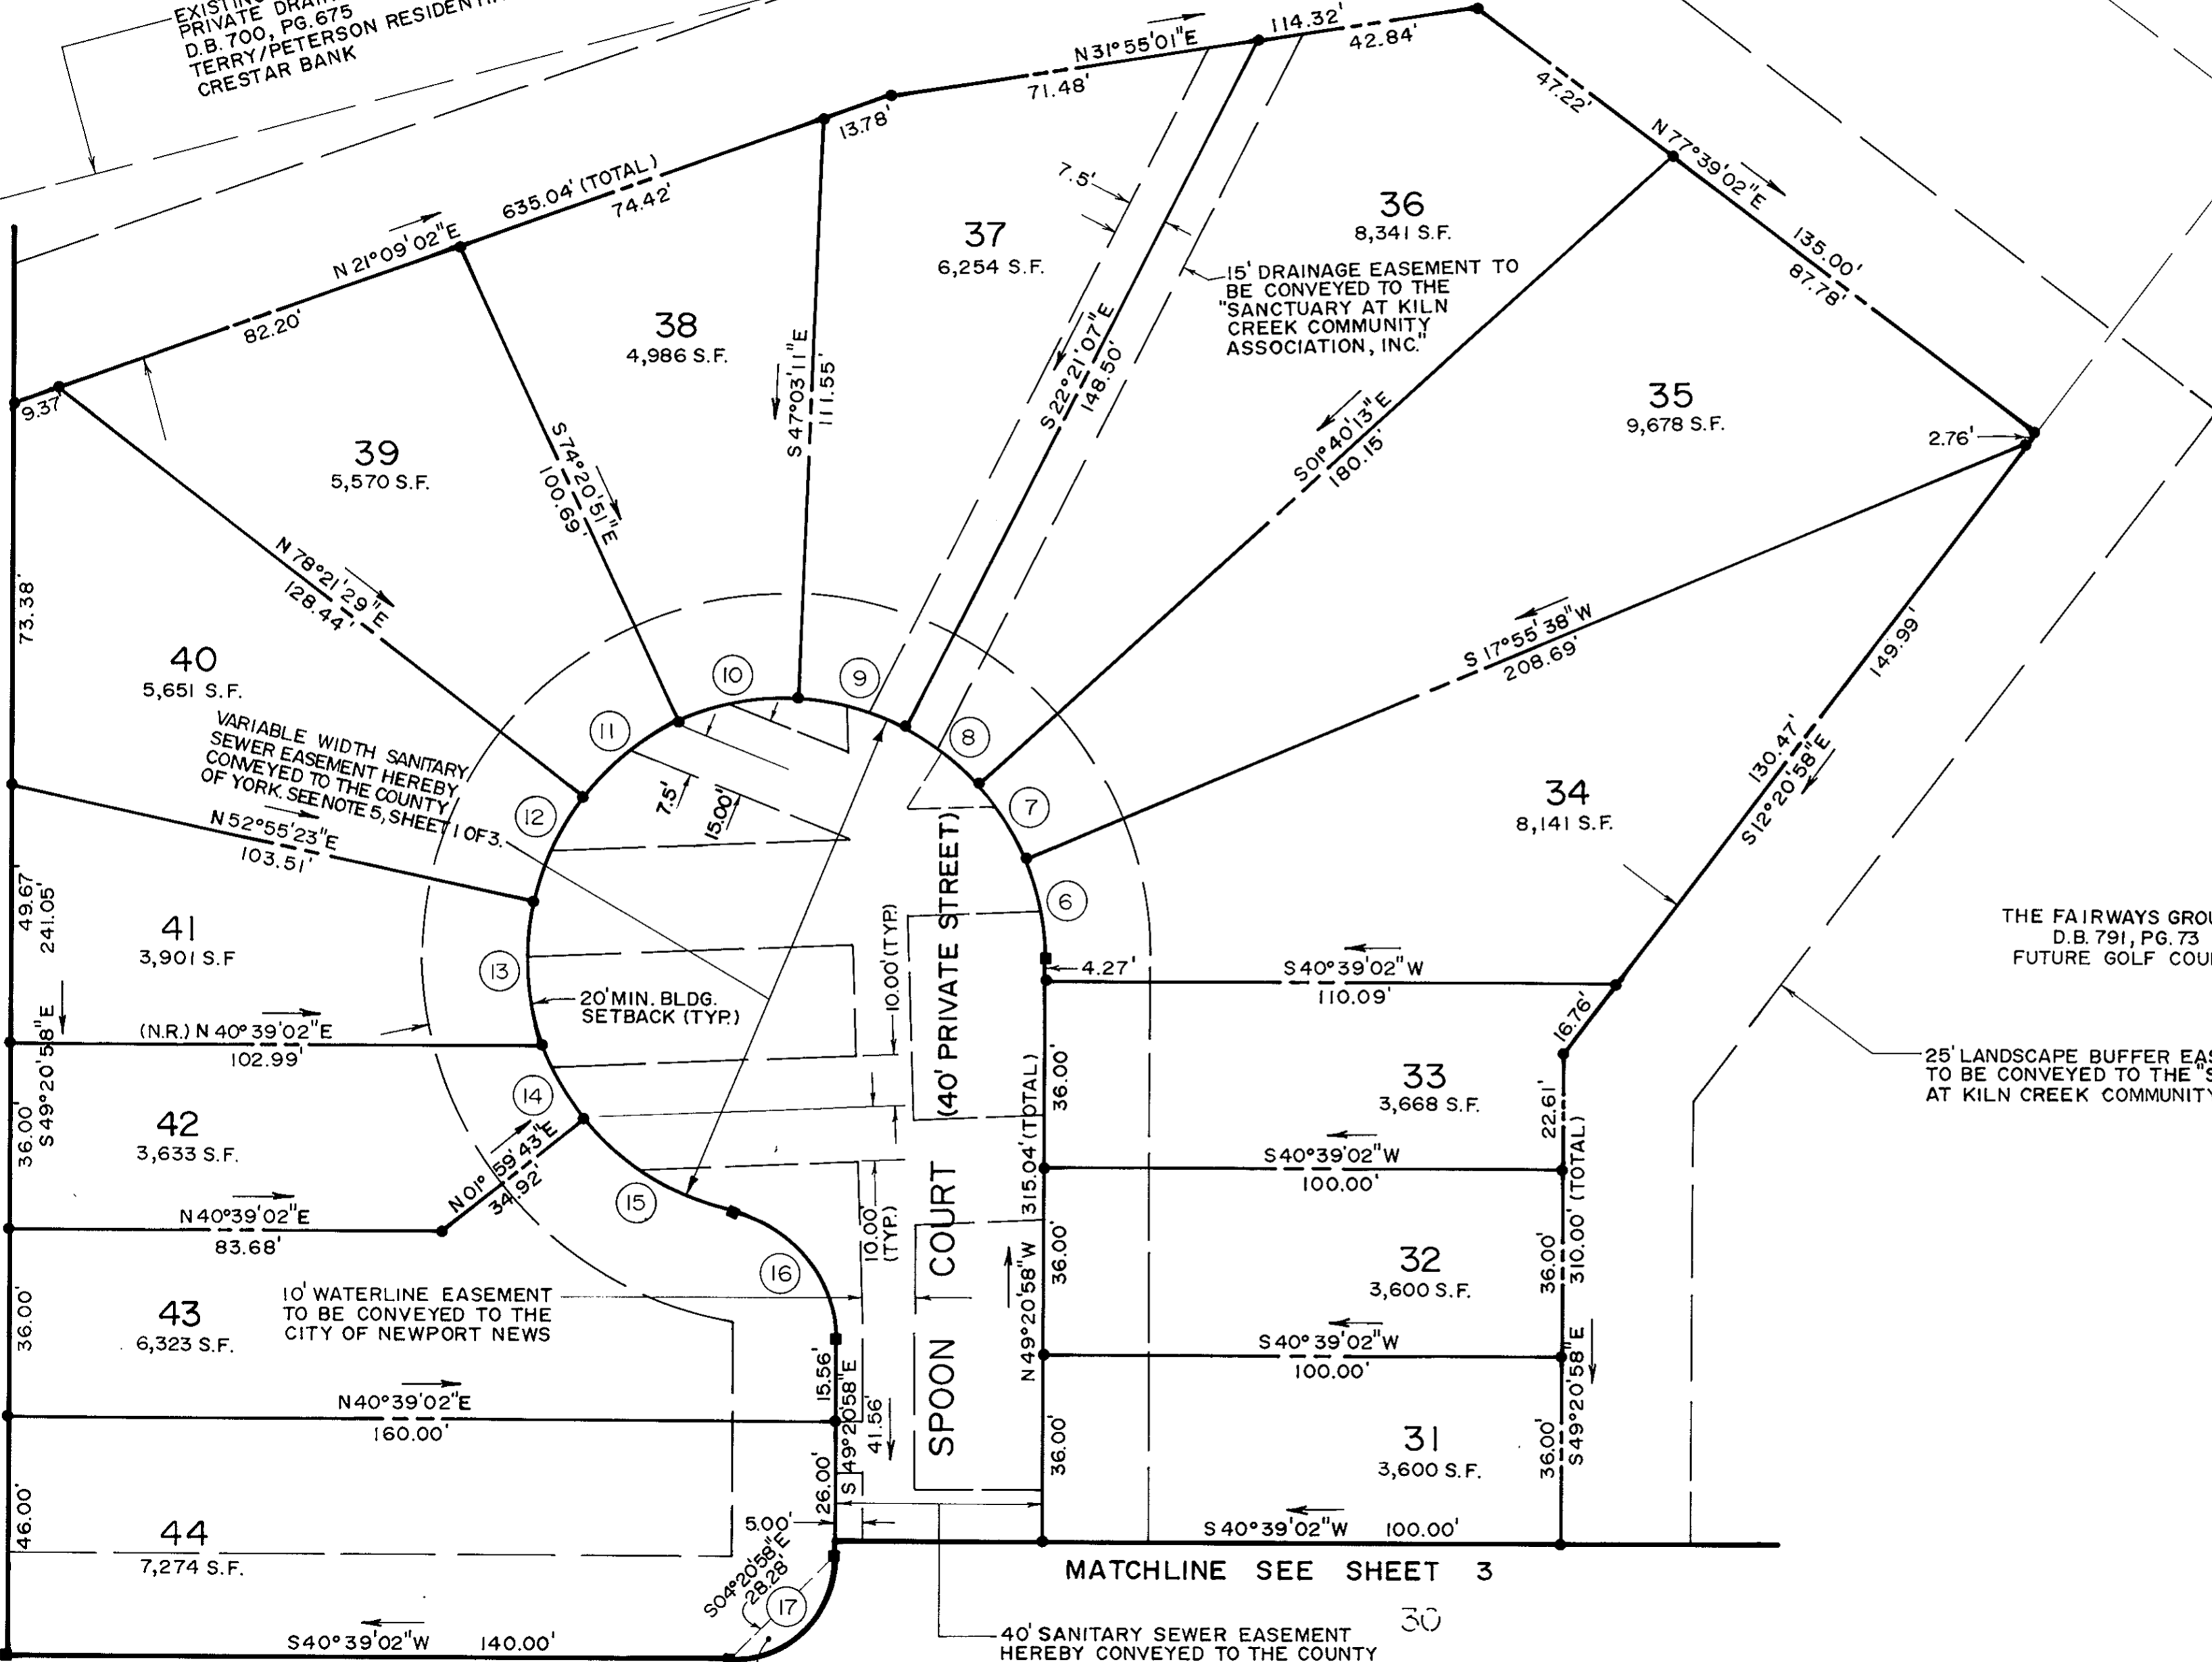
EXISTING PRIVATE DRAI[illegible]
D.B. 700, PG. 675
TERRY/PETERSON RESIDENTI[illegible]
CRESTAR BANK

N 31°55'01"E
114.32'
42.84'
71.48'
13.78'
47.22'
N 77°39'02"E
135.00'
87.78'
635.04' (TOTAL)
74.42'
N 21°09'02"E
82.20'
9.37'
7.5'

37
6,254 S.F.

36
8,341 S.F.

15' DRAINAGE EASEMENT TO BE CONVEYED TO THE "SANCTUARY AT KILN CREEK COMMUNITY ASSOCIATION, INC."

38
4,986 S.F.

S 47°03'11"E
111.55'
S 22°21'07"E
148.50'
S 01°40'13"E
180.15'

35
9,678 S.F.
2.76'

39
5,570 S.F.
S 74°20'51"E
100.69'
N 78°21'29"E
128.44'

73.38'

40
5,651 S.F.

VARIABLE WIDTH SANITARY SEWER EASEMENT HEREBY CONVEYED TO THE COUNTY OF YORK. SEE NOTE 5, SHEET 1 OF 3.

10
9
11
8
12
7
6
13
14
15
16
17

S 17°55'38"W
208.69'
149.99'
130.47'
S 12°20'58"E

34
8,141 S.F.

7.5'
15.00'
N 52°55'23"E
103.51'

49.67
241.05'

41
3,901 S.F

10.00' (TYP.)
(40' PRIVATE STREET)

20' MIN. BLDG. SETBACK (TYP.)

4.27'
S 40°39'02"W
110.09'

THE FAIRWAYS GROU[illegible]
D.B. 791, PG. 73
FUTURE GOLF COU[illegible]

(N.R.) N 40°39'02"E
102.99'
S 49°20'58"E
16.76'

25' LANDSCAPE BUFFER EAS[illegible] TO BE CONVEYED TO THE "S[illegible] AT KILN CREEK COMMUNITY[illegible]

36.00'
42
3,633 S.F.
N 01°59'43"E
34.92'

36.00'
315.04' (TOTAL)
33
3,668 S.F.
22.61'
S 40°39'02"W
100.00'

N 40°39'02"E
83.68'

10.00' (TYP.)
SPOON COURT
N 49°20'58"W
36.00'
32
3,600 S.F.
36.00'
310.00' (TOTAL)

36.00'
43
6,323 S.F.

10' WATERLINE EASEMENT TO BE CONVEYED TO THE CITY OF NEWPORT NEWS

S 40°39'02"W
100.00'
S 49°20'58"E

N 40°39'02"E
160.00'
15.56'
S 49°20'58"E
41.56'
26.00'
36.00'
31
3,600 S.F.
36.00'

46.00'
44
7,274 S.F.
5.00'
S 40°39'02"W 100.00'
S 04°20'58"E
28.28'

MATCHLINE SEE SHEET 3
30

S 40°39'02"W 140.00'

40' SANITARY SEWER EASEMENT HEREBY CONVEYED TO THE COUNTY